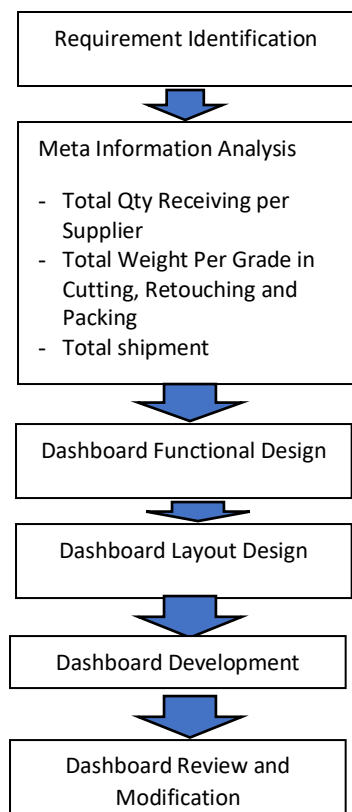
Requirement Identification

Meta Information Analysis

- Total Qty Receiving per Supplier
- Total Weight Per Grade in Cutting, Retouching and Packing
- Total shipment

Dashboard Functional Design

Dashboard Layout Design

Dashboard Development

Dashboard Review and Modification